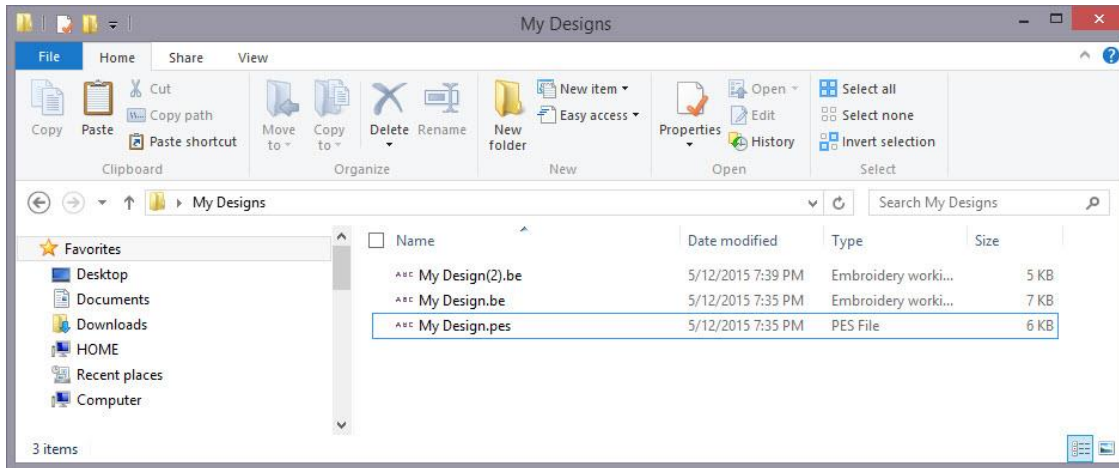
My Designs

File Home Share View

Copy Paste Cut Copy path Paste shortcut
Clipboard

Move to Copy to Delete Rename
Organize

New folder New item Easy access
New

Properties Open Edit History
Open

Select all Select none Invert selection
Select

My Designs

Search My Designs

Favorites
Desktop
Documents
Downloads
HOME
Recent places
Computer

| Name | Date modified | Type | Size |
|---|---|---|---|
| My Design(2).be | 5/12/2015 7:39 PM | Embroidery worki... | 5 KB |
| My Design.be | 5/12/2015 7:35 PM | Embroidery worki... | 7 KB |
| My Design.pes | 5/12/2015 7:35 PM | PES File | 6 KB |

3 items